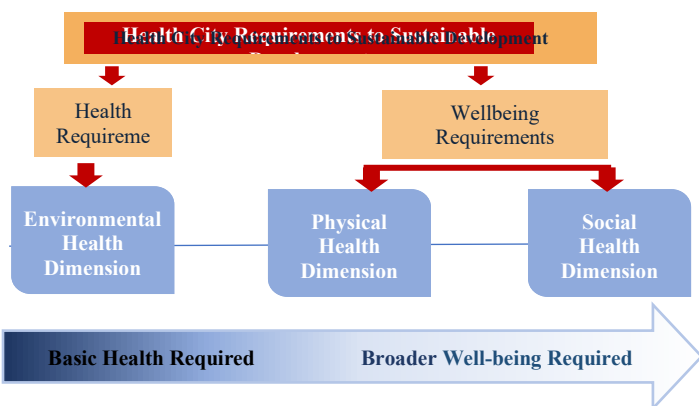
Health City Requirements to Sustainable Development

Health Requireme

Wellbeing Requirements

Environmental Health Dimension

Physical Health Dimension

Social Health Dimension

Basic Health Required

Broader Well-being Required